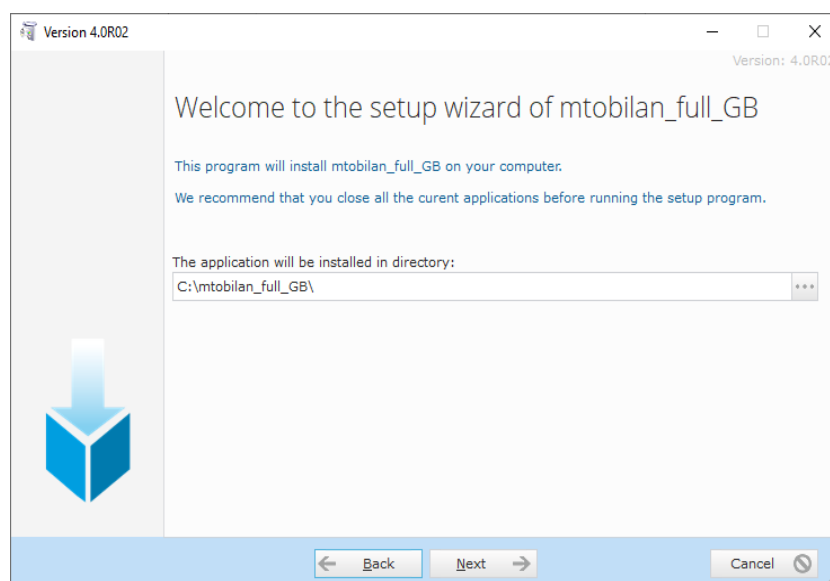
Version 4.0R02

Version: 4.0R02

Welcome to the setup wizard of mtobilan_full_GB

This program will install mtobilan_full_GB on your computer.

We recommend that you close all the curent applications before running the setup program.

The application will be installed in directory:

C:\mtobilan_full_GB\

...

Back

Next

Cancel